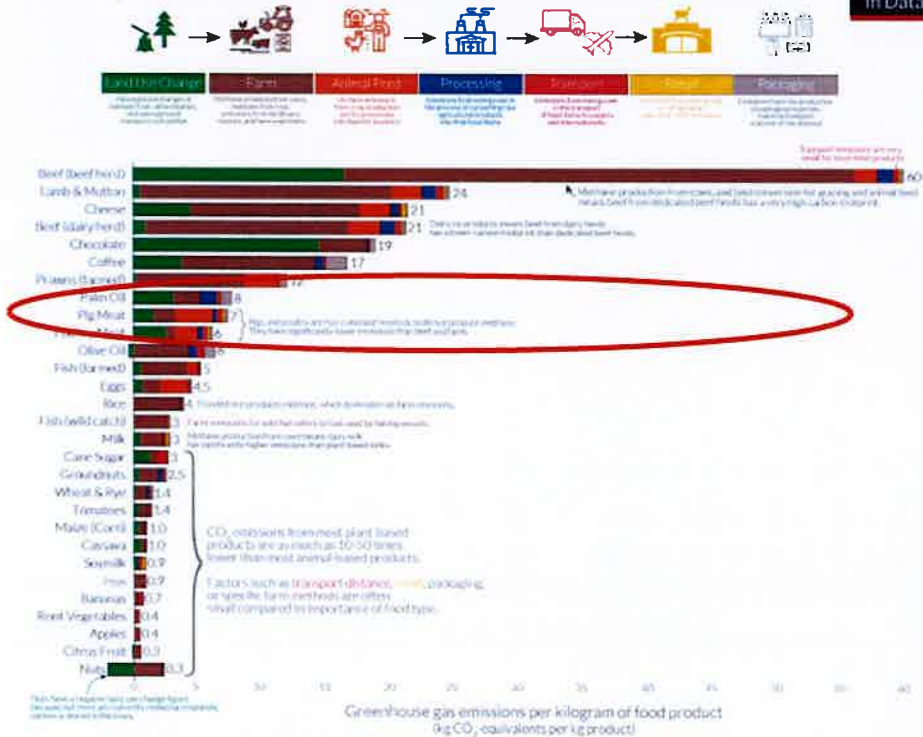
In Data

Land Use Change | Farm | Animal Feed | Processing | Transport | Retail | Packaging

Transport emissions are very small for most food products

Beef (beef herd) 60

Methane production from cows, and land conversion for grazing and animal feed, means beef from dedicated beef herds has a very high carbon footprint.

Lamb & Mutton 24

Cheese 21

Beef (dairy herd) 21

Dairy cow produces fewer beef from dairy herds has a lower carbon footprint than dedicated beef herds.

Chocolate 19

Coffee 17

Prawns (farmed) 12

Palm Oil 8

Pig Meat 7

Poultry Meat 6

Pigs and poultry are non-ruminant livestock so do not produce methane. They have significantly lower emissions than beef and lamb.

Olive Oil 6

Fish (farmed) 5

Eggs 4.5

Rice 4

Flooded rice produces methane, which dominates its farm emissions.

Fish (wild catch) 3

Farm emissions for wild fish refers to fuel used by fishing vessels.

Milk 3

Methane production from cows means dairy milk has significantly higher emissions than plant-based milks.

Cane Sugar 3

Groundnuts 2.5

Wheat & Rye 1.4

Tomatoes 1.4

Maize (Corn) 1.0

Cassava 1.0

Soymilk 0.9

Peas 0.9

Bananas 0.7

Root Vegetables 0.4

Apples 0.4

Citrus Fruit 0.3

Nuts 0.3

$CO_2$ emissions from most plant-based products are as much as 10-50 times lower than most animal-based products.

Factors such as transport distance, retail, packaging or specific farm methods are often small compared to importance of food type.

Nuts have a negative land use change figure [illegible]

0 5 10 15 20 25 30 35 40 45 50 55 60

Greenhouse gas emissions per kilogram of food product
(kg $CO_2$-equivalents per kg product)